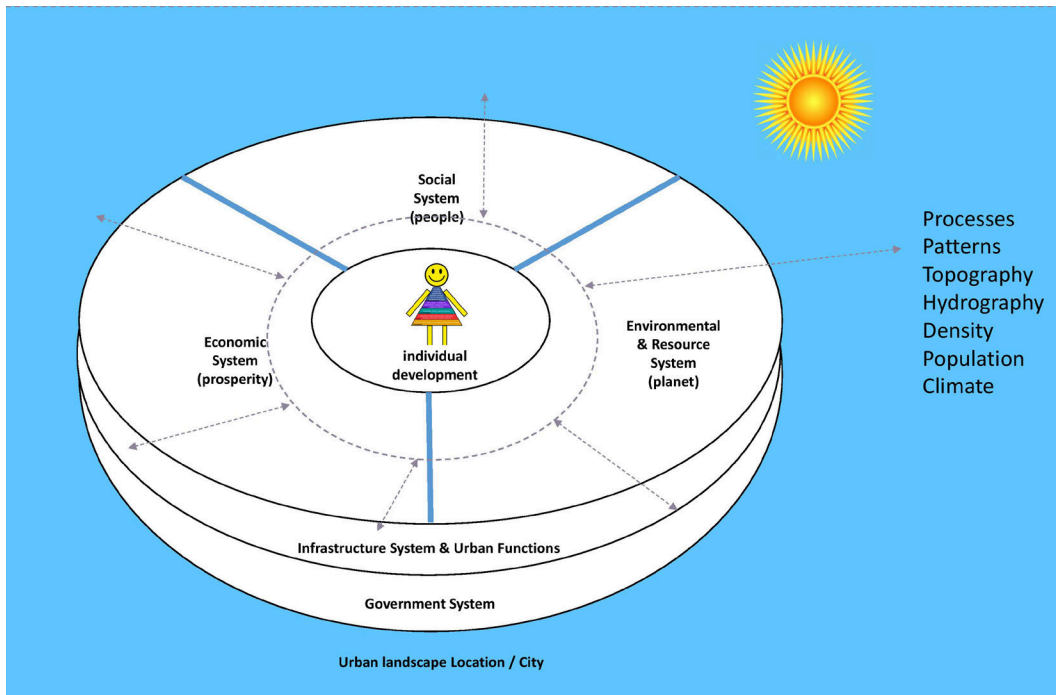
Social System (people)

Economic System (prosperity)

individual development

Environmental & Resource System (planet)

Processes
Patterns
Topography
Hydrography
Density
Population
Climate

Infrastructure System & Urban Functions

Government System

Urban landscape Location / City